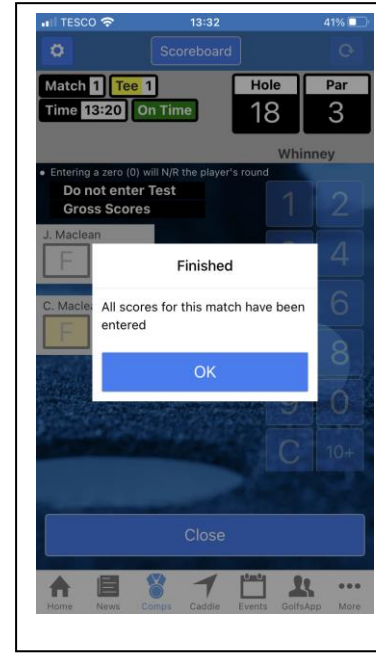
TESCO 13:32 41%

Scoreboard

Match 1 Tee 1
Time 13:20 On Time

Hole 18
Par 3

Whinney

• Entering a zero (0) will N/R the player's round
Do not enter Test
Gross Scores

J. Maclean
F

C. Maclea
F

1 2
4
6
8
9 0
C 10+

Finished

All scores for this match have been entered

OK

Close

Home News Comps Caddie Events GolfsApp More